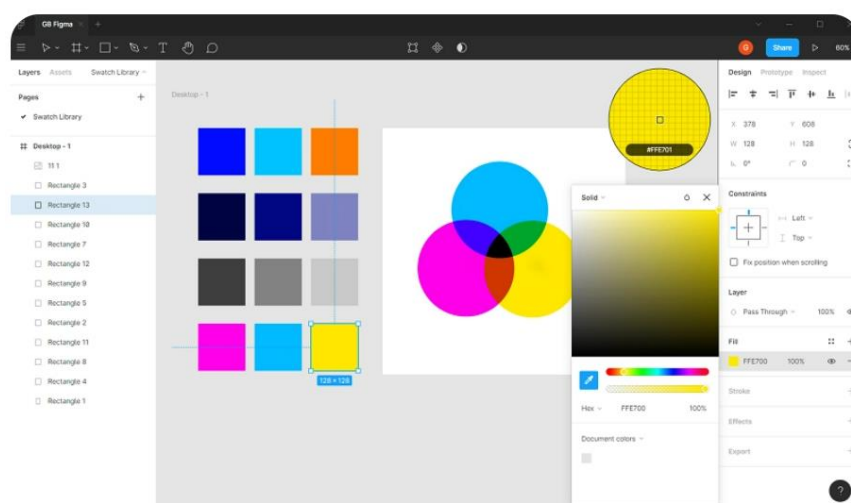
GB Figma ×

G Share 60%

Layers Assets Swatch Library

Pages +

✓ Swatch Library

Desktop - 1

11:1

Rectangle 3

Rectangle 13

Rectangle 10

Rectangle 7

Rectangle 12

Rectangle 9

Rectangle 5

Rectangle 2

Rectangle 11

Rectangle 8

Rectangle 4

Rectangle 1

Desktop - 1

128 × 128

#FFE701

Solid

Hex FFE700 100%

Document colors

Design Prototype Inspect

X 378 Y 608

W 128 H 128

0° 0

Constraints

Left

Top

Fix position when scrolling

Layer

Pass Through 100%

Fill

FFE700 100%

Stroke

Effects

Export

?